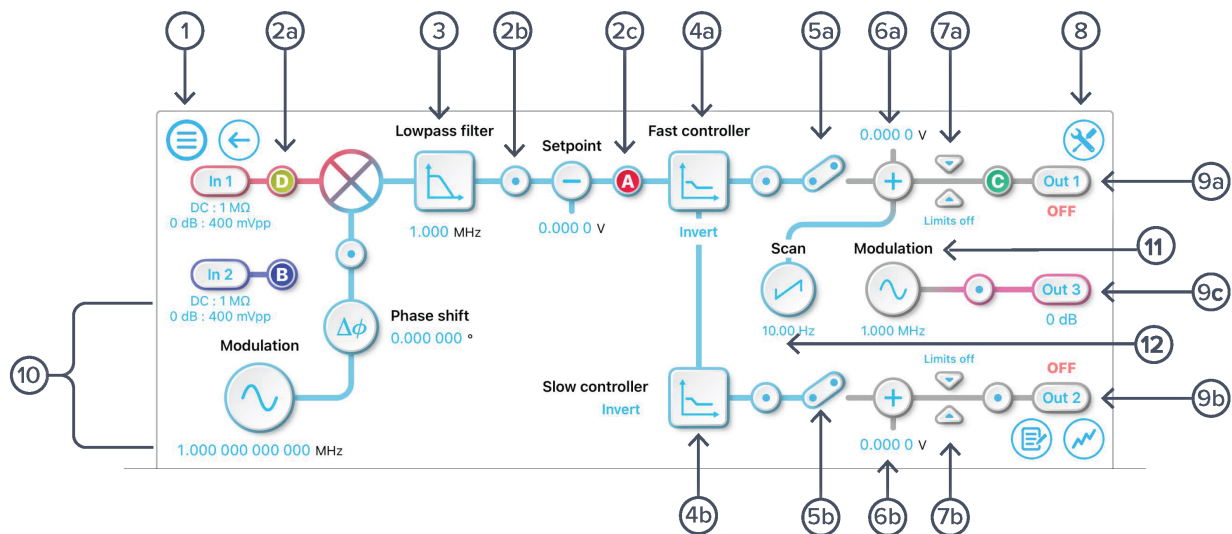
1
2a
3
2b
2c
4a
5a
6a
7a
8

Lowpass filter
Setpoint
Fast controller
0.000 0 V

In 1
D
A
C
Out 1
OFF
9a

DC : 1 MΩ
0 dB : 400 mVpp
1.000 MHz
0.000 0 V
Invert
Limits off

Scan
Modulation
11

In 2
B
DC : 1 MΩ
0 dB : 400 mVpp
$\Delta\phi$
Phase shift
0.000 000 °
Out 3
9c
0 dB
10.00 Hz
1.000 MHz
12

10
Modulation

Limits off
OFF
Slow controller
Invert
Out 2
9b

1.000 000 000 000 MHz
0.000 0 V

4b
5b
6b
7b